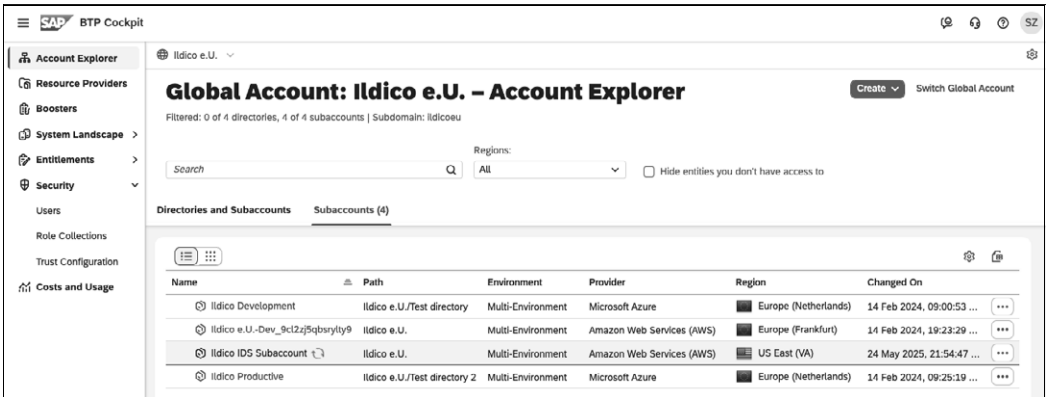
SAP BTP Cockpit

SZ

Account Explorer
Resource Providers
Boosters
System Landscape >
Entitlements >
Security
Users
Role Collections
Trust Configuration
Costs and Usage

Ildico e.U.

Global Account: Ildico e.U. – Account Explorer

Create Switch Global Account

Filtered: 0 of 4 directories, 4 of 4 subaccounts | Subdomain: ildicoeu

Search

Regions:
All

Hide entities you don't have access to

Directories and Subaccounts Subaccounts (4)

| Name | Path | Environment | Provider | Region | Changed On |
|---|---|---|---|---|---|
| Ildico Development | Ildico e.U./Test directory | Multi-Environment | Microsoft Azure | Europe (Netherlands) | 14 Feb 2024, 09:00:53 ... |
| Ildico e.U.-Dev_9cl2zj5qbsrylty9 | Ildico e.U. | Multi-Environment | Amazon Web Services (AWS) | Europe (Frankfurt) | 14 Feb 2024, 19:23:29 ... |
| Ildico IDS Subaccount | Ildico e.U. | Multi-Environment | Amazon Web Services (AWS) | US East (VA) | 24 May 2025, 21:54:47 ... |
| Ildico Productive | Ildico e.U./Test directory 2 | Multi-Environment | Microsoft Azure | Europe (Netherlands) | 14 Feb 2024, 09:25:19 ... |